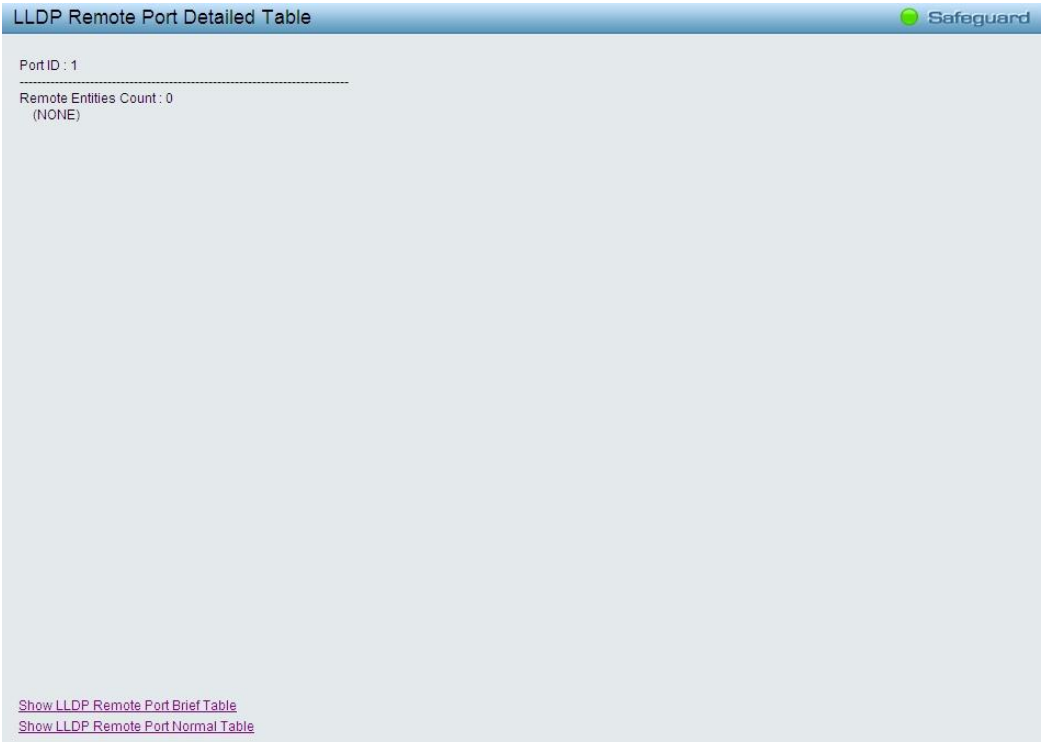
LLDP Remote Port Detailed Table

Safeguard

Port ID : 1

--------------------------------------------------------------------------------

Remote Entities Count : 0
(NONE)

Show LLDP Remote Port Brief Table
Show LLDP Remote Port Normal Table